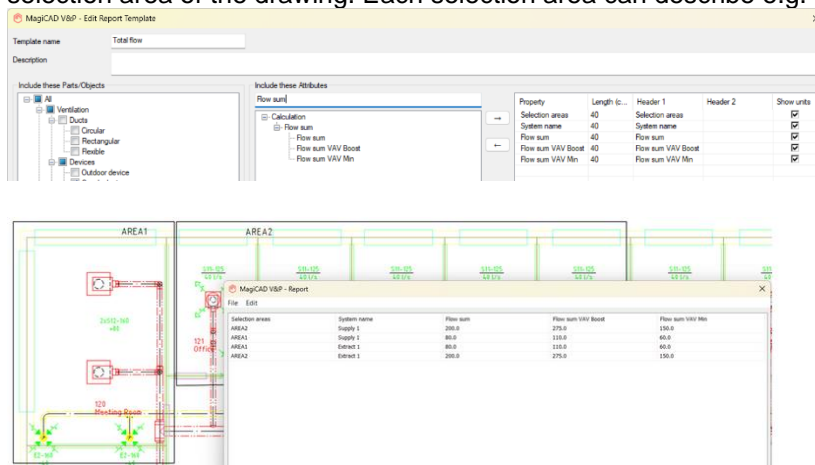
selection area of the drawing. Each selection area can describe e.g.

MagiCAD V&P - Edit Report Template

Template name Total flow

Description

Include these Parts/Objects

All
Ventilation
Ducts
Circular
Rectangular
Flexible
Devices
Outdoor device

Include these Attributes

Flow sum

Calculation
Flow sum
Flow sum
Flow sum VAV Boost
Flow sum VAV Min

→

←

| Property | Length (c... | Header 1 | Header 2 | Show units |
|---|---|---|---|---|
| Selection areas | 40 | Selection areas | | ☑ |
| System name | 40 | System name | | ☑ |
| Flow sum | 40 | Flow sum | | ☑ |
| Flow sum VAV Boost | 40 | Flow sum VAV Boost | | ☑ |
| Flow sum VAV Min | 40 | Flow sum VAV Min | | ☑ |

AREA1

AREA2

121 Offic

120 Meeting Room

MagiCAD V&P - Report

File Edit

| Selection areas | System name | Flow sum | Flow sum VAV Boost | Flow sum VAV Min |
|---|---|---|---|---|
| AREA2 | Supply 1 | 200.0 | 275.0 | 150.0 |
| AREA1 | Supply 1 | 80.0 | 110.0 | 60.0 |
| AREA1 | Extract 1 | 80.0 | 110.0 | 60.0 |
| AREA2 | Extract 1 | 200.0 | 275.0 | 150.0 |